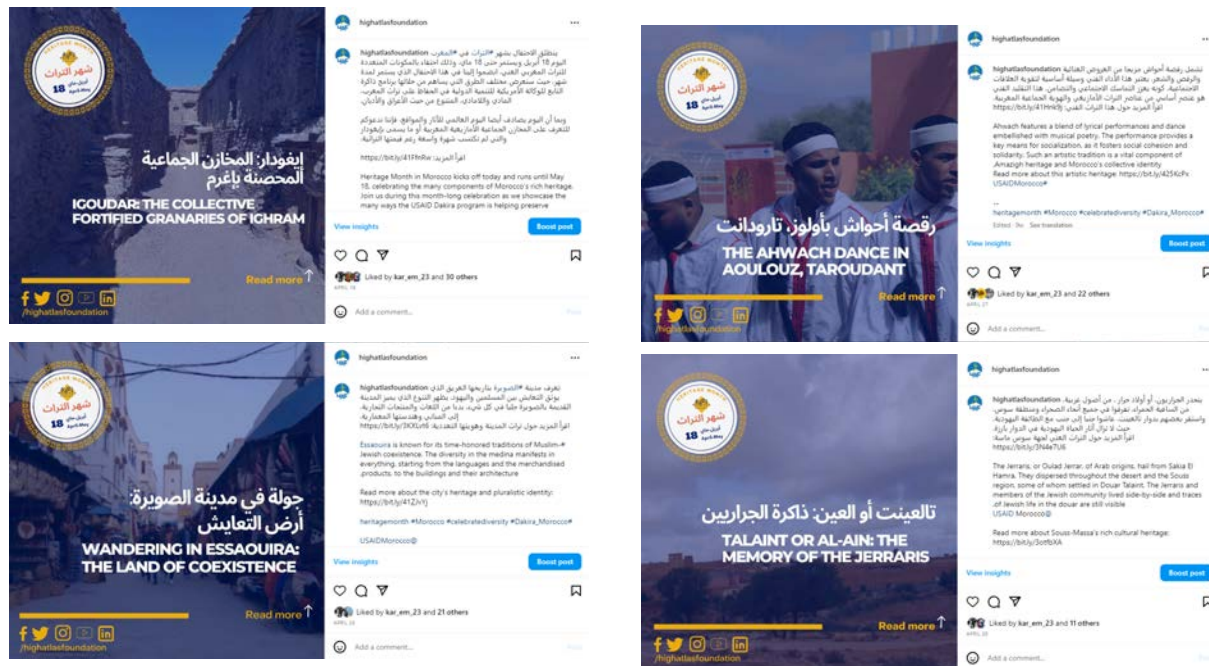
HERITAGE MONTH
شهر التراث
18 أبريل ماي April-May

إيغودار: المخازن الجماعية المحصنة بإغرم
IGOUDAR: THE COLLECTIVE FORTIFIED GRANARIES OF IGHRAM

Read more

/highatlasfoundation

highatlasfoundation

highatlasfoundation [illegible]

Heritage Month in Morocco kicks off today and runs until May 18, celebrating the many components of Morocco's rich heritage. Join us during this month-long celebration as we showcase the many ways the USAID Dakira program is helping preserve

View insights
Boost post

Liked by kar_em_23 and 30 others
APRIL 18

Add a comment...

HERITAGE MONTH
شهر التراث
18 أبريل ماي April-May

رقصة أحواش بأولوز، تارودانت
THE AHWACH DANCE IN AOULOUZ, TAROUDANT

Read more

/highatlasfoundation

highatlasfoundation

highatlasfoundation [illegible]
https://bit.ly/41Hnk9j

Ahwach features a blend of lyrical performances and dance embellished with musical poetry. The performance provides a key means for socialization, as it fosters social cohesion and solidarity. Such an artistic tradition is a vital component of Amazigh heritage and Morocco's collective identity.
Read more about this artistic heritage: https://bit.ly/425KzPx
USAIDMorocco

heritagemonth #Morocco #celebratediversity #Dakira_Morocco

Edited · 3w · See translation

View insights
Boost post

Liked by kar_em_23 and 22 others
APRIL 27

Add a comment...

HERITAGE MONTH
شهر التراث
18 أبريل ماي April-May

جولة في مدينة الصويرة: أرض التعايش
WANDERING IN ESSAOUIRA: THE LAND OF COEXISTENCE

Read more

/highatlasfoundation

highatlasfoundation

highatlasfoundation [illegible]
https://bit.ly/3KXLvt6

Essaouira is known for its time-honored traditions of Muslim-Jewish coexistence. The diversity in the medina manifests in everything, starting from the languages and the merchandised products, to the buildings and their architecture.

Read more about the city's heritage and pluralistic identity: https://bit.ly/41ZJrYj

heritagemonth #Morocco #celebratediversity #Dakira_Morocco

USAIDMorocco

View insights
Boost post

Liked by kar_em_23 and 21 others
APRIL 20

Add a comment...

HERITAGE MONTH
شهر التراث
18 أبريل ماي April-May

تالعينت أو العين: ذاكرة الجراريين
TALAINT OR AL-AIN: THE MEMORY OF THE JERRARIS

Read more

/highatlasfoundation

highatlasfoundation

highatlasfoundation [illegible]
https://bit.ly/3N4e7U6

The Jerrans, or Oulad Jerrar, of Arab origins, hail from Sakia El Hamra. They dispersed throughout the desert and the Souss region, some of whom settled in Douar Talaint. The Jerrans and members of the Jewish community lived side-by-side and traces of Jewish life in the douar are still visible.
USAID Morocco

Read more about Souss-Massa's rich cultural heritage: https://bit.ly/3otfbXA

View insights
Boost post

Liked by kar_em_23 and 11 others
APRIL 20

Add a comment...